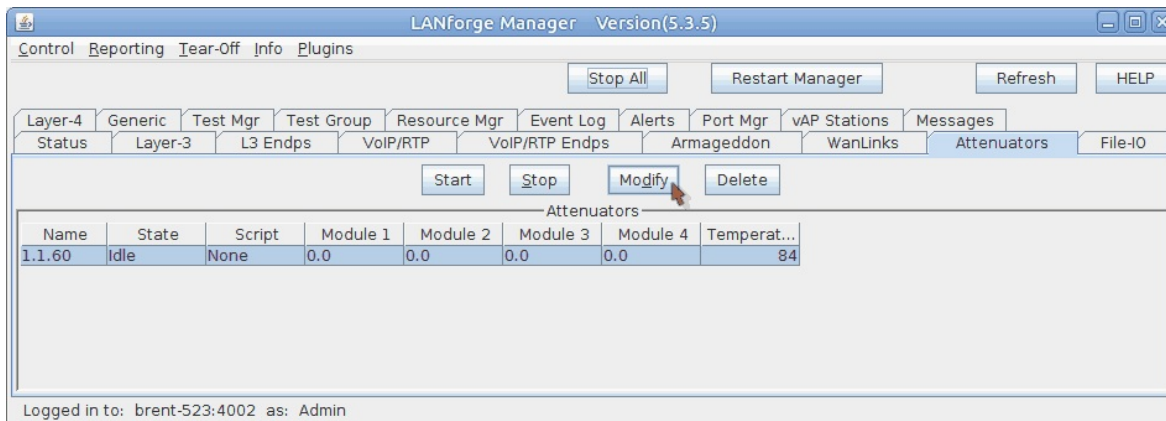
LANforge Manager Version(5.3.5)

Control Reporting Tear-Off Info Plugins

Stop All Restart Manager Refresh HELP

Layer-4 Generic Test Mgr Test Group Resource Mgr Event Log Alerts Port Mgr vAP Stations Messages
Status Layer-3 L3 Endps VoIP/RTP VoIP/RTP Endps Armageddon WanLinks Attenuators File-IO

Start Stop Modify Delete

Attenuators

| Name | State | Script | Module 1 | Module 2 | Module 3 | Module 4 | Temperat... |
|---|---|---|---|---|---|---|---|
| 1.1.60 | Idle | None | 0.0 | 0.0 | 0.0 | 0.0 | 84 |

Logged in to: brent-523:4002 as: Admin